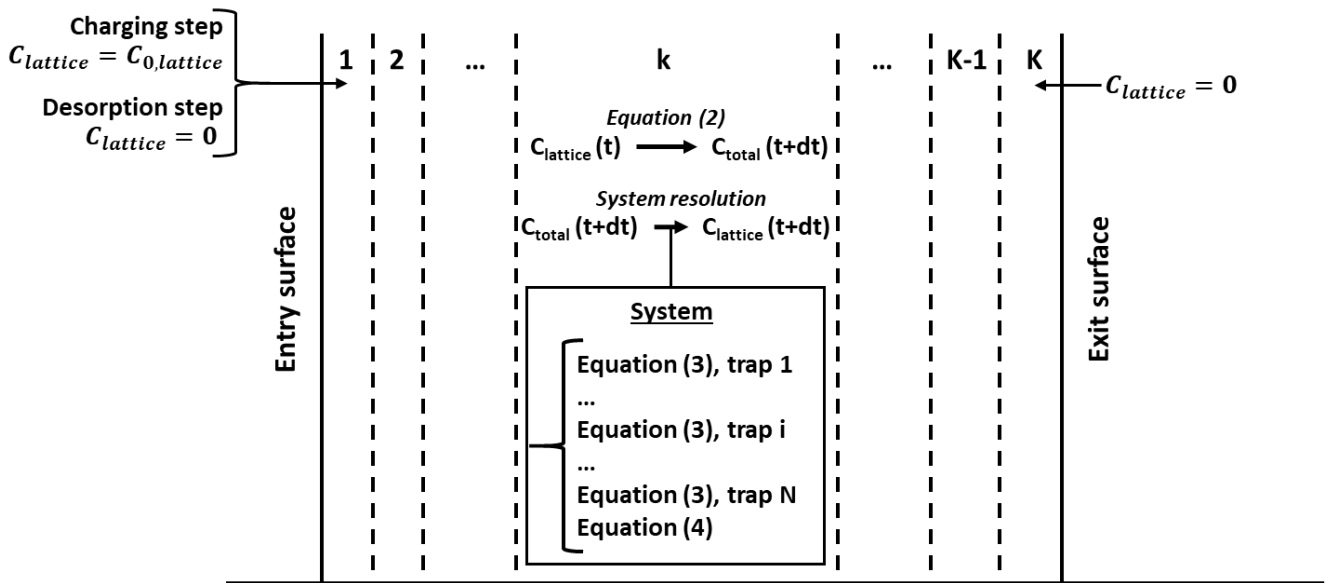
Charging step
$C_{lattice} = C_{0,lattice}$

Desorption step
$C_{lattice} = 0$

1 2 … k … K-1 K

$C_{lattice} = 0$

Equation (2)
$C_{lattice}$ (t) → $C_{total}$ (t+dt)

System resolution
$C_{total}$ (t+dt) → $C_{lattice}$ (t+dt)

Entry surface

Exit surface

System

Equation (3), trap 1
…
Equation (3), trap i
…
Equation (3), trap N
Equation (4)